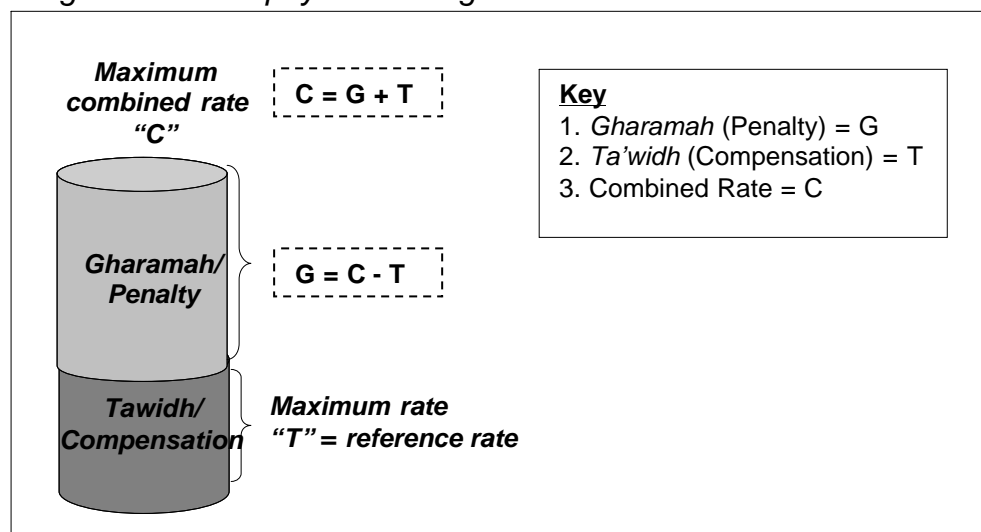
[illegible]

Maximum combined rate "C"

C = G + T

Key
1. Gharamah (Penalty) = G
2. Ta'widh (Compensation) = T
3. Combined Rate = C

Gharamah/ Penalty

G = C - T

Tawidh/ Compensation

Maximum rate "T" = reference rate